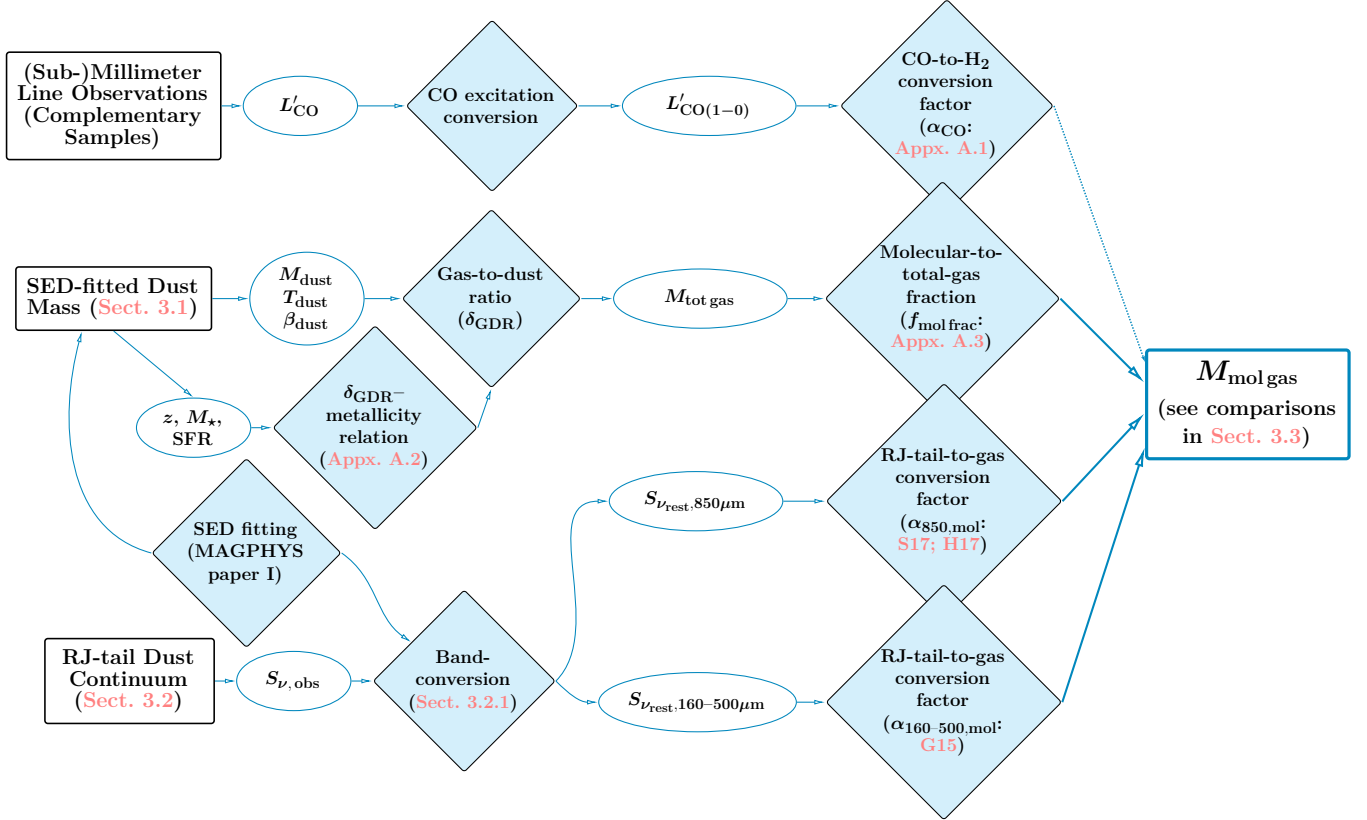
(Sub-)Millimeter Line Observations (Complementary Samples)

$L'_{CO}$

CO excitation conversion

$L'_{CO(1-0)}$

CO-to-$H_2$ conversion factor ($\alpha_{CO}$: Appx. A.1)

SED-fitted Dust Mass (Sect. 3.1)

$M_{dust}$ $T_{dust}$ $\beta_{dust}$

Gas-to-dust ratio ($\delta_{GDR}$)

$M_{tot\,gas}$

Molecular-to-total-gas fraction ($f_{mol\,frac}$: Appx. A.3)

$M_{mol\,gas}$ (see comparisons in Sect. 3.3)

$z$, $M_{\star}$, SFR

$\delta_{GDR}$– metallicity relation (Appx. A.2)

$S_{\nu_{rest},850\mu m}$

RJ-tail-to-gas conversion factor ($\alpha_{850,mol}$: S17; H17)

SED fitting (MAGPHYS paper I)

RJ-tail Dust Continuum (Sect. 3.2)

$S_{\nu,\,obs}$

Band-conversion (Sect. 3.2.1)

$S_{\nu_{rest},160-500\mu m}$

RJ-tail-to-gas conversion factor ($\alpha_{160-500,mol}$: G15)